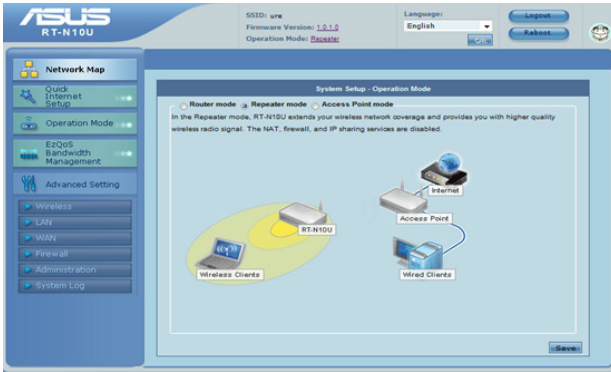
ASUS
RT-N10U

SSID: ure
Firmware Version: 1.0.1.0
Operation Mode: Repeater

Language:
English

Logout
Reboot

Network Map
Quick Internet Setup
Operation Mode
EzQoS Bandwidth Management
Advanced Setting
Wireless
LAN
WAN
Firewall
Administration
System Log

System Setup - Operation Mode

Router mode Repeater mode Access Point mode

In the Repeater mode, RT-N10U extends your wireless network coverage and provides you with higher quality wireless radio signal. The NAT, firewall, and IP sharing services are disabled.

Internet
Access Point
RT-N10U
Wireless Clients
Wired Clients

Save